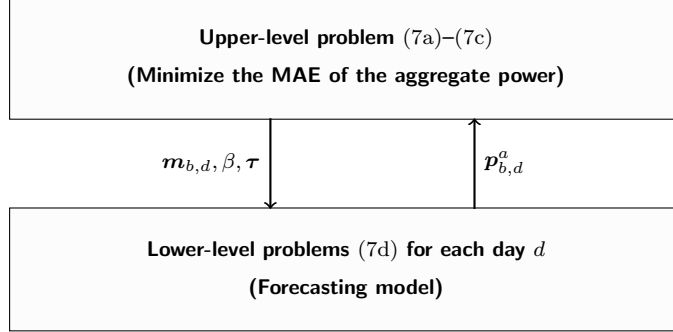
**Upper-level problem** (7a)–(7c)

**(Minimize the MAE of the aggregate power)**

$\boldsymbol{m}_{b,d}, \beta, \boldsymbol{\tau}$

$\boldsymbol{p}^{a}_{b,d}$

**Lower-level problems** (7d) **for each day** $d$

**(Forecasting model)**